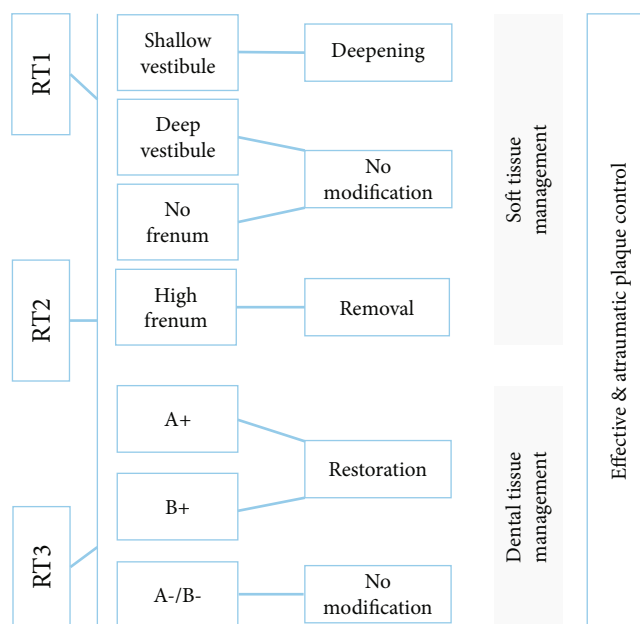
RT1

RT2

RT3

Shallow vestibule

Deepening

Deep vestibule

No frenum

No modification

High frenum

Removal

A+

B+

Restoration

A-/B-

No modification

Soft tissue management

Dental tissue management

Effective & atraumatic plaque control